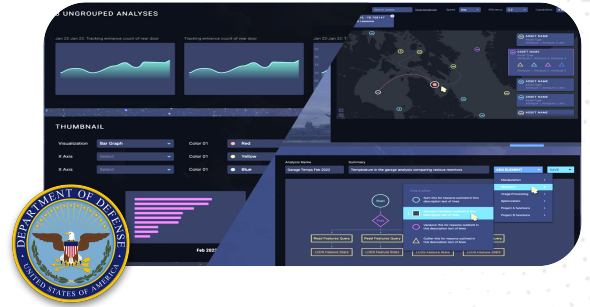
UNGROUPED ANALYSES

Jan 03 Jan 20: Tracking entrance count of rear door

Tracking entrance count of rear door

Jan 03 Jan 20

THUMBNAIL

Visualization Bar Graph

X Axis Select

Y Axis Select

Color 01 Red

Color 01 Yellow

Color 01 Blue

Feb 2021

ASSET NAME

ASSET NAME

ASSET NAME

ASSET NAME

Analysis Name

Summary

Garage Temps Feb 2022

Temperature in the garage analysis comparing various monitors

ADD ELEMENT

SAVE

Read Features Query

Read Features Query

Read Features Query

LCCS Feature Data

LCCS Feature Data

LCCS Feature Data

DEPARTMENT OF DEFENSE

UNITED STATES OF AMERICA